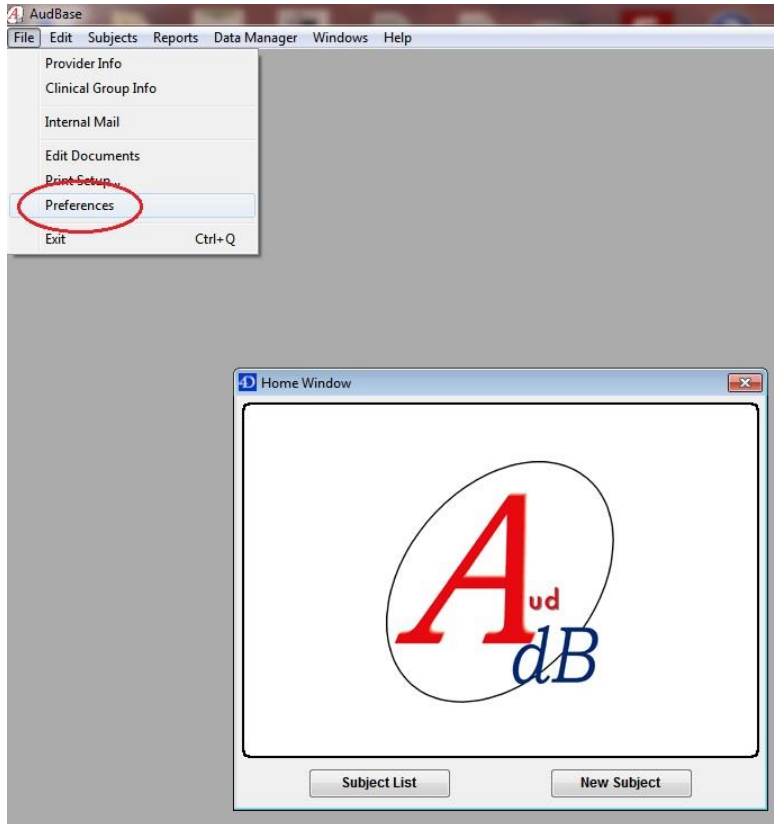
AudBase
File Edit Subjects Reports Data Manager Windows Help
Provider Info
Clinical Group Info
Internal Mail
Edit Documents
Print Setup...
Preferences
Exit Ctrl+Q

Home Window
A
ud
dB

Subject List
New Subject